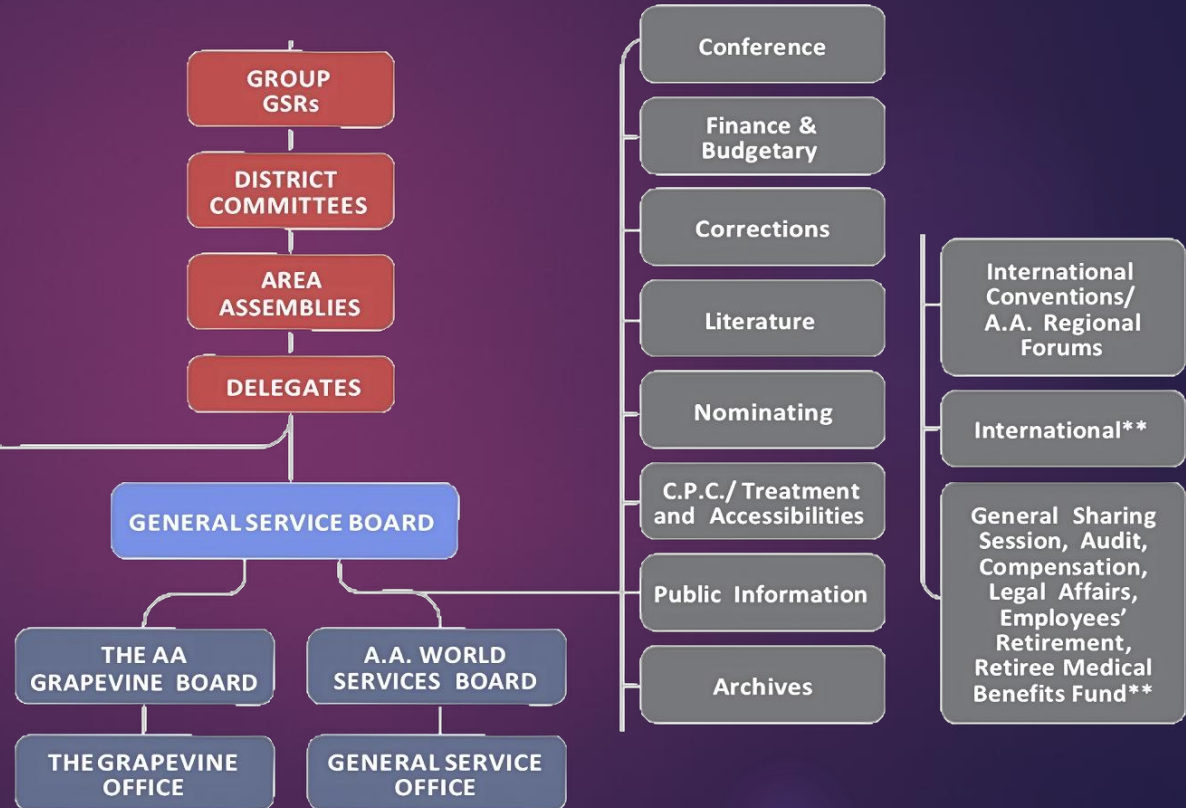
GROUP GSRs

DISTRICT COMMITTEES

AREA ASSEMBLIES

DELEGATES

GENERAL SERVICE BOARD

THE AA GRAPEVINE BOARD

A.A. WORLD SERVICES BOARD

THE GRAPEVINE OFFICE

GENERAL SERVICE OFFICE

Conference

Finance & Budgetary

Corrections

Literature

Nominating

C.P.C./ Treatment and Accessibilities

Public Information

Archives

International Conventions/ A.A. Regional Forums

International**

General Sharing Session, Audit, Compensation, Legal Affairs, Employees' Retirement, Retiree Medical Benefits Fund**